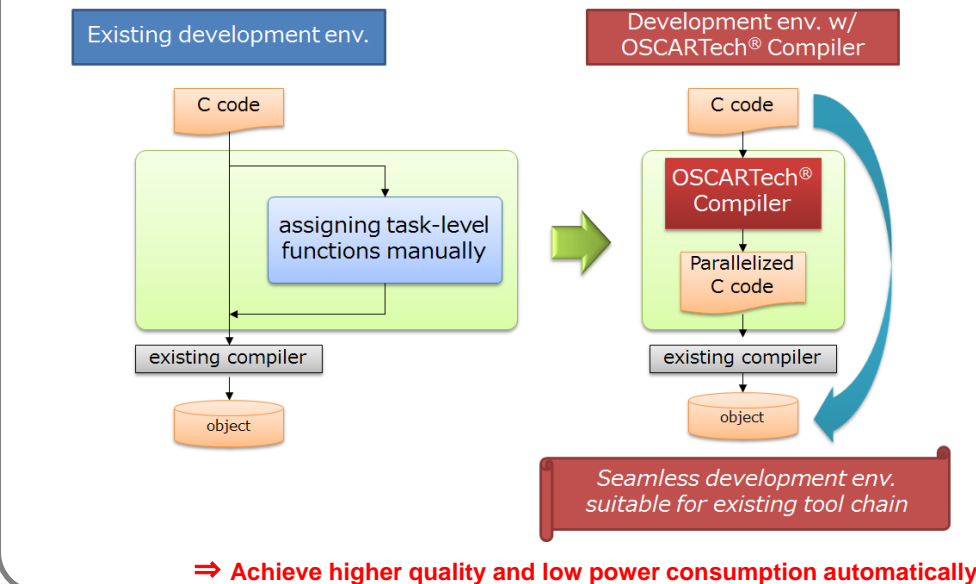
Existing development env.

C code

assigning task-level functions manually

existing compiler

object

Development env. w/ OSCARTech® Compiler

C code

OSCARTech® Compiler

Parallelized C code

existing compiler

object

Seamless development env. suitable for existing tool chain

⇒ Achieve higher quality and low power consumption automatically